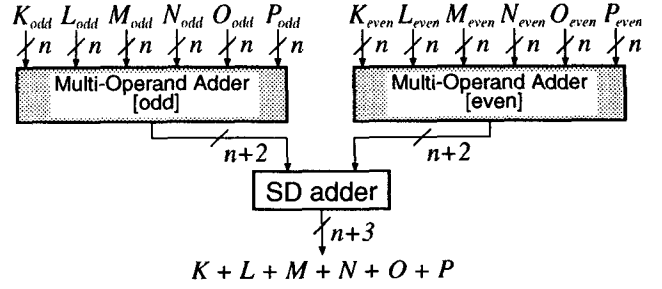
$K_{odd}$ $L_{odd}$ $M_{odd}$ $N_{odd}$ $O_{odd}$ $P_{odd}$
$n$ $n$ $n$ $n$ $n$ $n$

Multi-Operand Adder [odd]

$K_{even}$ $L_{even}$ $M_{even}$ $N_{even}$ $O_{even}$ $P_{even}$
$n$ $n$ $n$ $n$ $n$ $n$

Multi-Operand Adder [even]

$n+2$

$n+2$

SD adder

$n+3$

$K + L + M + N + O + P$